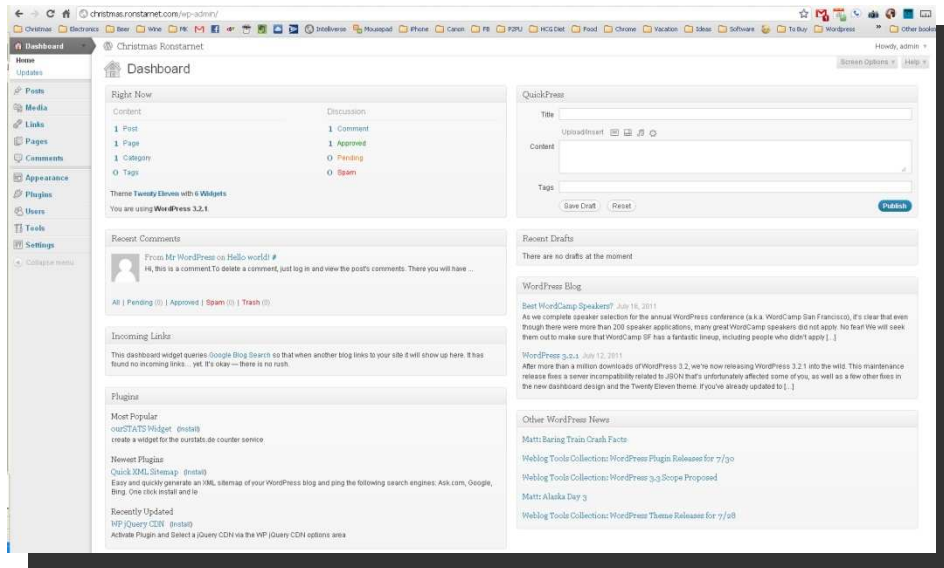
christmas.ronstarnet.com/wp-admin/

Christmas Electronics Beer Wine PK Intelliverse Mousepad iPhone Canon FB P2PU HCG Diet Food Chrome Vacation Ideas Software To Buy Wordpress Other bookm

Dashboard
Home
Updates
Posts
Media
Links
Pages
Comments
Appearance
Plugins
Users
Tools
Settings
Collapse menu

Christmas Ronstarnet

Howdy, admin

Dashboard

Screen Options Help

Right Now

Content
1 Post
1 Page
1 Category
0 Tags

Discussion
1 Comment
1 Approved
0 Pending
0 Spam

Theme Twenty Eleven with 6 Widgets

You are using WordPress 3.2.1.

QuickPress

Title

Upload/Insert

Content

Tags

Save Draft Reset Publish

Recent Comments

From Mr WordPress on Hello world! #
Hi, this is a comment.To delete a comment, just log in and view the post's comments. There you will have ...

All | Pending (0) | Approved | Spam (0) | Trash (0)

Recent Drafts

There are no drafts at the moment

WordPress Blog

Best WordCamp Speakers? July 16, 2011
As we complete speaker selection for the annual WordPress conference (a.k.a. WordCamp San Francisco), it's clear that even though there were more than 200 speaker applications, many great WordCamp speakers did not apply. No fear! We will seek them out to make sure that WordCamp SF has a fantastic lineup, including people who didn't apply [...]

WordPress 3.2.1 July 12, 2011
After more than a million downloads of WordPress 3.2, we're now releasing WordPress 3.2.1 into the wild. This maintenance release fixes a server incompatibility related to JSON that's unfortunately affected some of you, as well as a few other fixes in the new dashboard design and the Twenty Eleven theme. If you've already updated to [...]

Incoming Links

This dashboard widget queries Google Blog Search so that when another blog links to your site it will show up here. It has found no incoming links… yet. It's okay — there is no rush.

Plugins

Most Popular
ourSTATS Widget (Install)
create a widget for the ourstats.de counter service

Newest Plugins
Quick XML Sitemap (Install)
Easy and quickly generate an XML sitemap of your WordPress blog and ping the following search engines: Ask.com, Google, Bing. One click install and le

Recently Updated
WP jQuery CDN (Install)
Activate Plugin and Select a jQuery CDN via the WP jQuery CDN options area

Other WordPress News

Matt: Baring Train Crash Facts
Weblog Tools Collection: WordPress Plugin Releases for 7/30
Weblog Tools Collection: WordPress 3.3 Scope Proposed
Matt: Alaska Day 3
Weblog Tools Collection: WordPress Theme Releases for 7/28